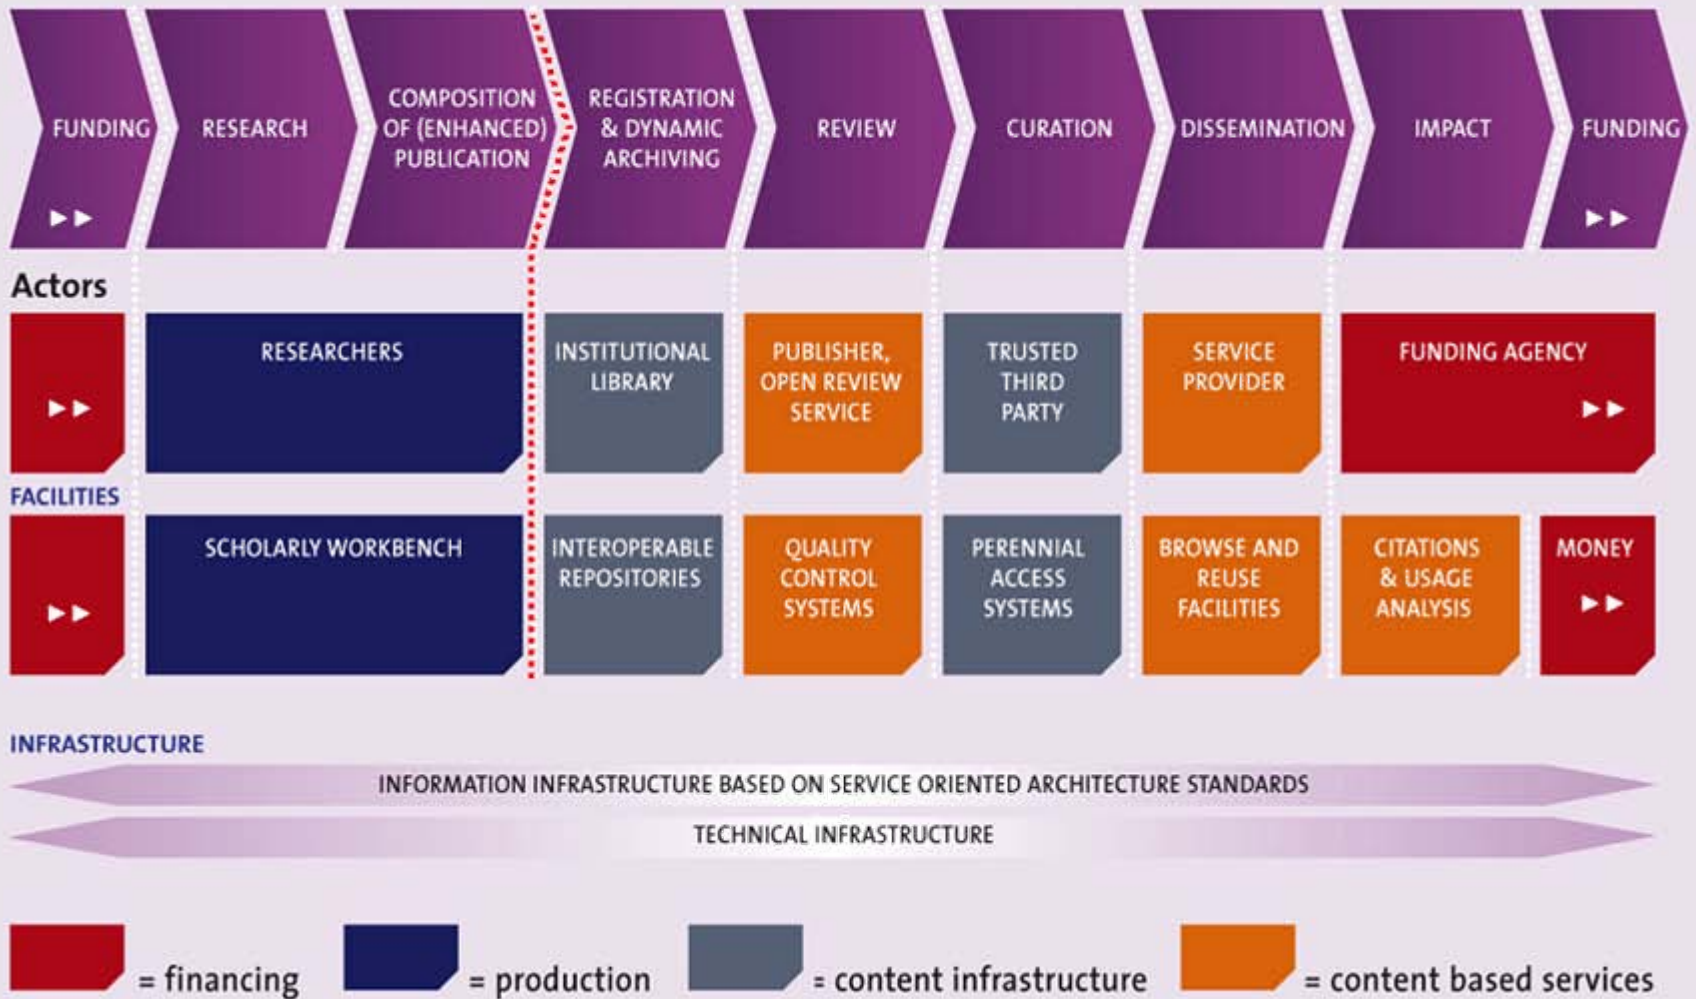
FUNDING ▸▸

RESEARCH

COMPOSITION OF (ENHANCED) PUBLICATION

REGISTRATION & DYNAMIC ARCHIVING

REVIEW

CURATION

DISSEMINATION

IMPACT

FUNDING ▸▸

Actors

▸▸

RESEARCHERS

INSTITUTIONAL LIBRARY

PUBLISHER, OPEN REVIEW SERVICE

TRUSTED THIRD PARTY

SERVICE PROVIDER

FUNDING AGENCY ▸▸

FACILITIES

▸▸

SCHOLARLY WORKBENCH

INTEROPERABLE REPOSITORIES

QUALITY CONTROL SYSTEMS

PERENNIAL ACCESS SYSTEMS

BROWSE AND REUSE FACILITIES

CITATIONS & USAGE ANALYSIS

MONEY ▸▸

INFRASTRUCTURE

INFORMATION INFRASTRUCTURE BASED ON SERVICE ORIENTED ARCHITECTURE STANDARDS

TECHNICAL INFRASTRUCTURE

= financing

= production

= content infrastructure

= content based services